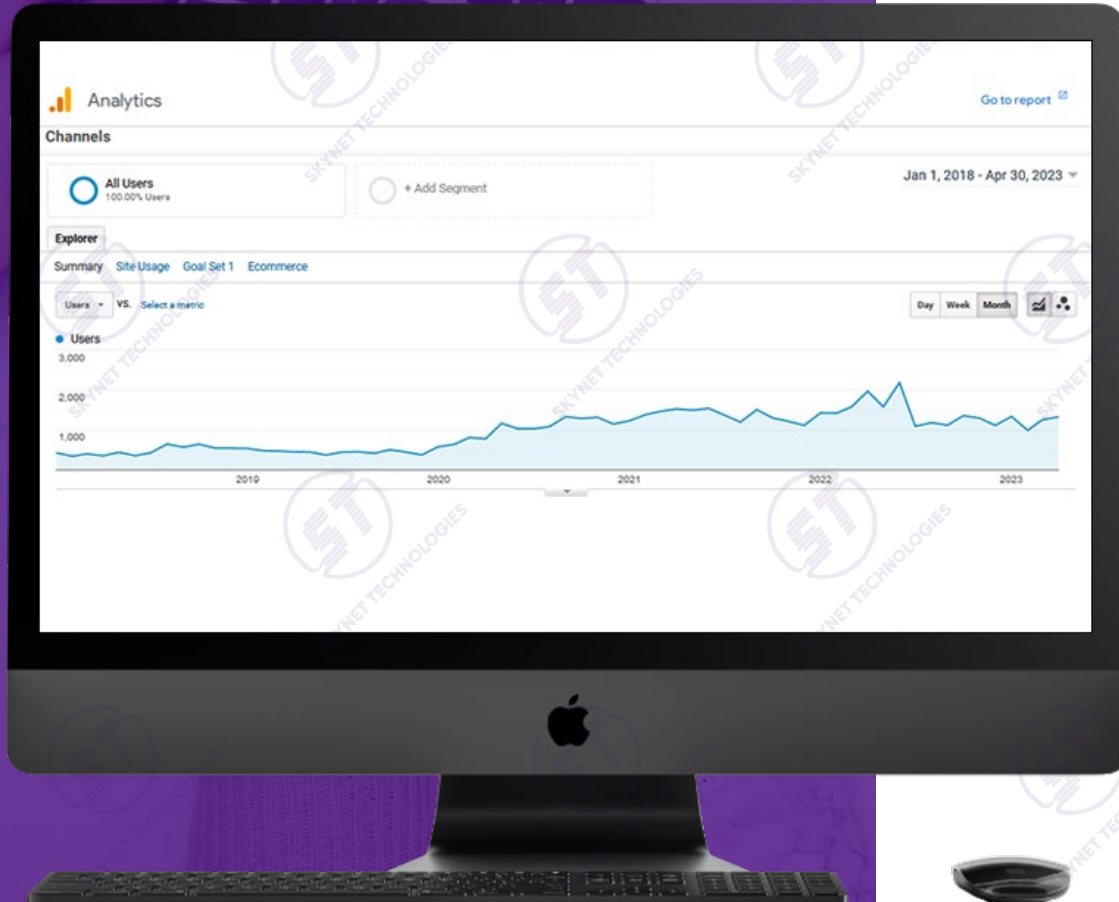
Analytics

Go to report

Channels

All Users
100.00% Users

+ Add Segment

Jan 1, 2018 - Apr 30, 2023

Explorer

Summary Site Usage Goal Set 1 Ecommerce

Users VS. Select a metric

Day Week Month

Users

3,000

2,000

1,000

2019 2020 2021 2022 2023

SKYNET TECHNOLOGIES